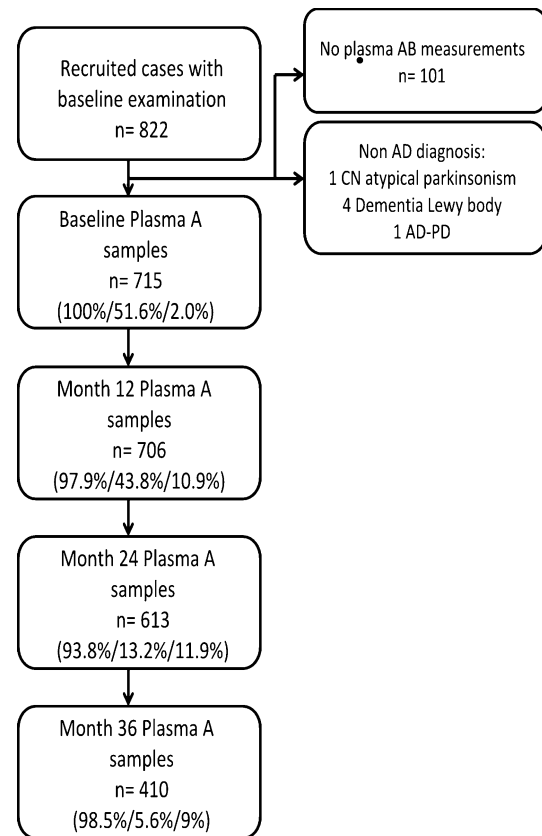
Recruited cases with baseline examination
n= 822

No plasma AB measurements
n= 101

Non AD diagnosis:
1 CN atypical parkinsonism
4 Dementia Lewy body
1 AD-PD

Baseline Plasma A samples
n= 715
(100%/51.6%/2.0%)

Month 12 Plasma A samples
n= 706
(97.9%/43.8%/10.9%)

Month 24 Plasma A samples
n= 613
(93.8%/13.2%/11.9%)

Month 36 Plasma A samples
n= 410
(98.5%/5.6%/9%)